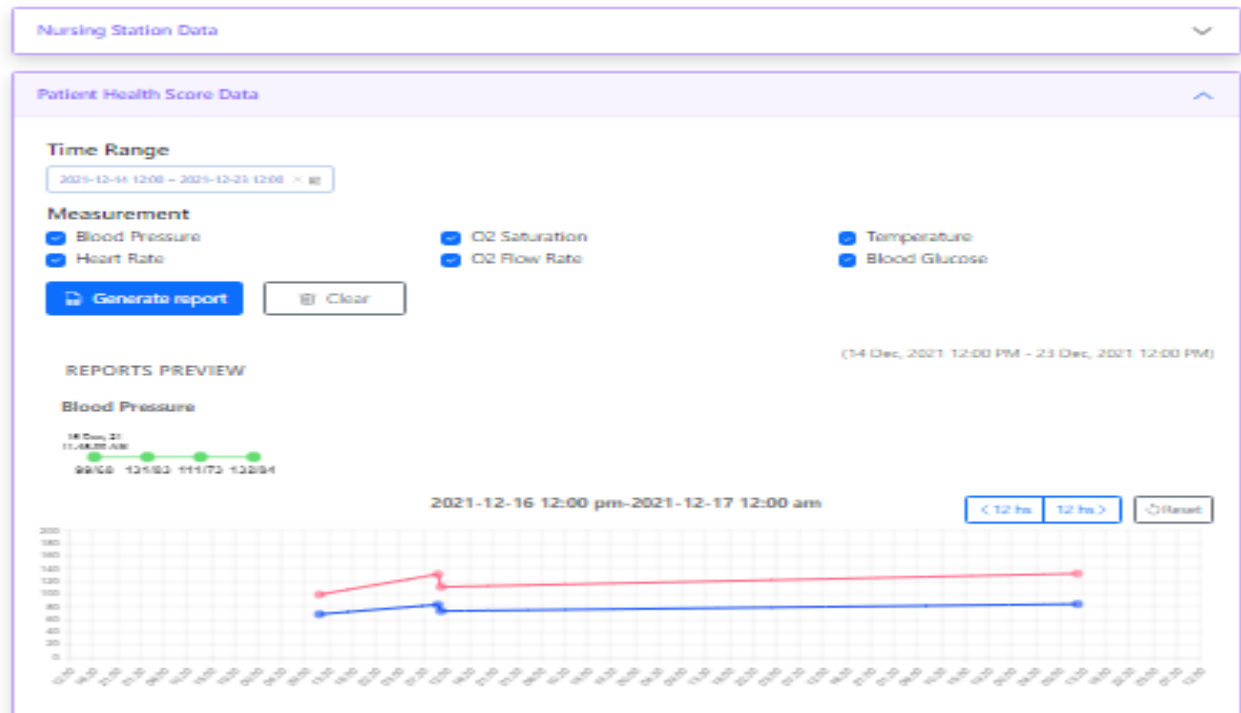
Nursing Station Data

Patient Health Score Data

Time Range

2021-12-14 12:00 ~ 2021-12-23 12:00

Measurement

Blood Pressure
Heart Rate
O2 Saturation
O2 Flow Rate
Temperature
Blood Glucose

Generate report
Clear

(14 Dec, 2021 12:00 PM - 23 Dec, 2021 12:00 PM)

REPORTS PREVIEW

Blood Pressure

16 Dec, 21
11:48:00 AM

99/68 131/83 111/73 132/84

2021-12-16 12:00 pm-2021-12-17 12:00 am

< 12 hs
12 hs >
Reset

200
180
160
140
120
100
80
60
40
20
0